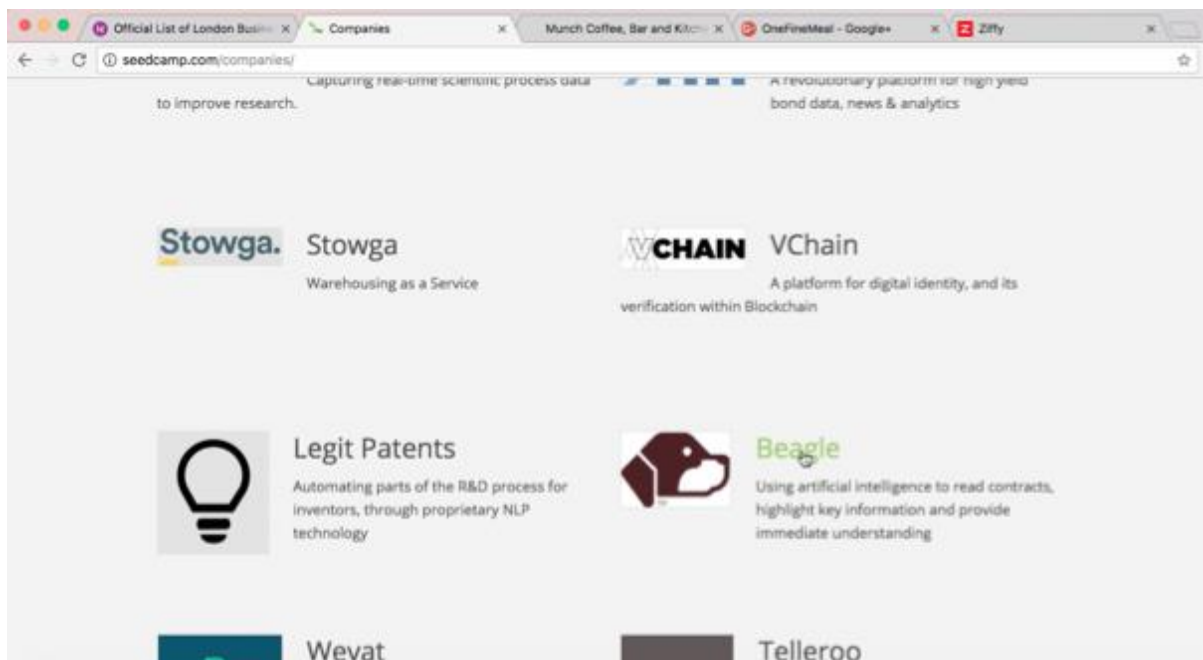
Official List of London Busin ×
Companies ×
Munch Coffee, Bar and Kitch ×
OneFineMeal - Google+ ×
Ziffy ×

seedcamp.com/companies/

Capturing real-time scientific process data to improve research.

A revolutionary platform for high yield bond data, news & analytics

Stowga.

Stowga

Warehousing as a Service

VCHAIN

VChain

A platform for digital identity, and its verification within Blockchain

Legit Patents

Automating parts of the R&D process for inventors, through proprietary NLP technology

Beagle

Using artificial intelligence to read contracts, highlight key information and provide immediate understanding

Wevat

Telleroo